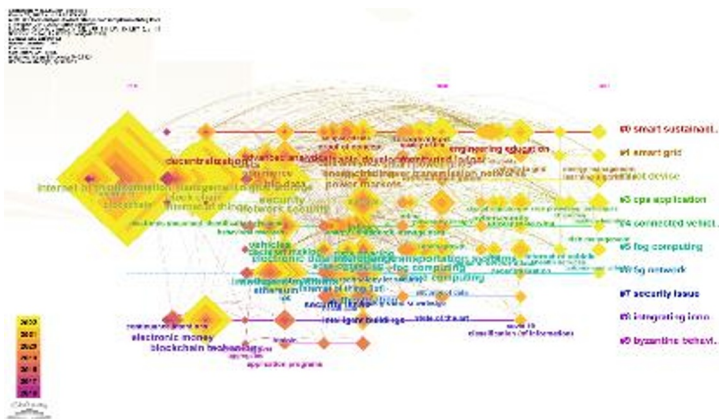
#0 smart sustainabl.
#1 smart grid
#2 internet device
#3 cps application
#4 connected vehicl.
#5 fog computing
#6 5g network
#7 security issue
#8 integrating inno
#9 byzantine behavi.

decentralization
internet of things
information management
block-chain
internet of thing
security
edge computing
engineering education
power markets
electricity
transmission network
vehicles
electronic data interchange
transportation systems
fog computing
cloud computing
ethereum
security
intelligent buildings
state-of-the-art
classification (of information)
electronic money
blockchain technology

2022
2021
2020
2019
2018
2017
2016